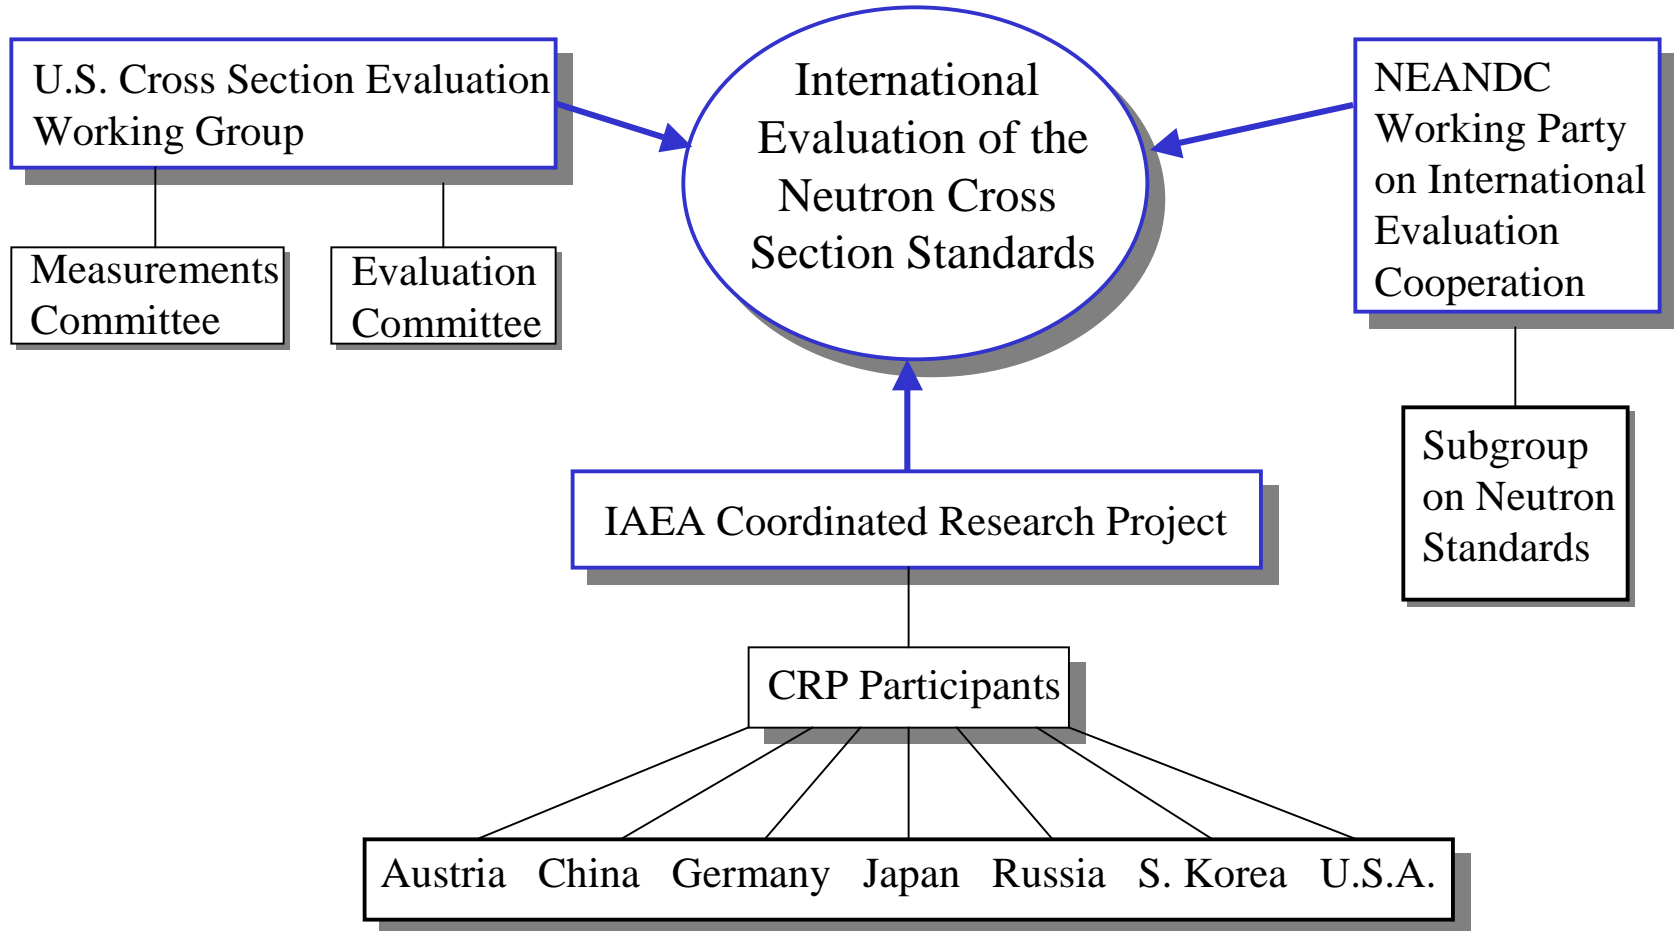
U.S. Cross Section Evaluation Working Group

Measurements Committee

Evaluation Committee

International Evaluation of the Neutron Cross Section Standards

NEANDC Working Party on International Evaluation Cooperation

Subgroup on Neutron Standards

IAEA Coordinated Research Project

CRP Participants

Austria China Germany Japan Russia S. Korea U.S.A.